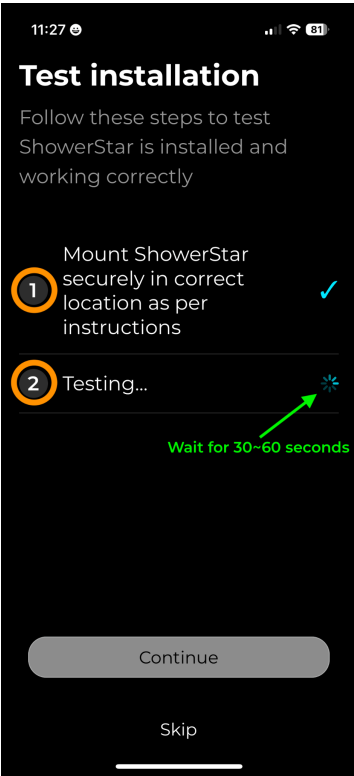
11:27

81

Test installation

Follow these steps to test ShowerStar is installed and working correctly

1 Mount ShowerStar securely in correct location as per instructions

2 Testing...

Wait for 30~60 seconds

Continue

Skip